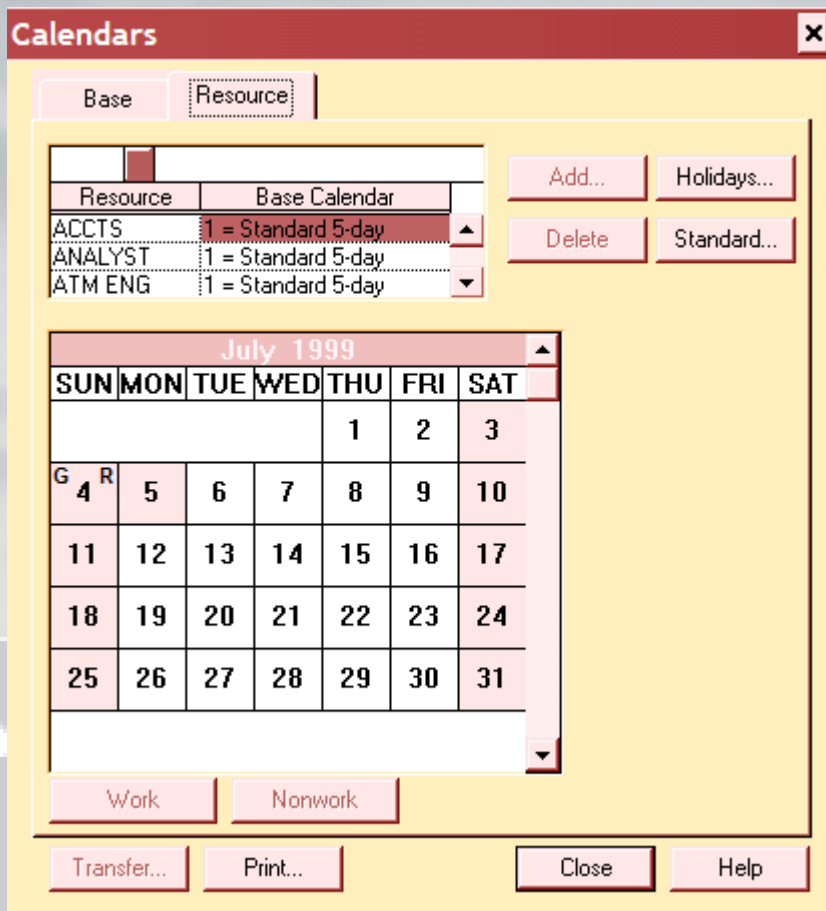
Calendars

Base | Resource

| Resource | Base Calendar |
|---|---|
| ACCTS | 1 = Standard 5-day |
| ANALYST | 1 = Standard 5-day |
| ATM ENG | 1 = Standard 5-day |

Add...
Holidays...
Delete
Standard...

July 1999

| SUN | MON | TUE | WED | THU | FRI | SAT |
|---|---|---|---|---|---|---|
| | | | | 1 | 2 | 3 |
| G 4 R | 5 | 6 | 7 | 8 | 9 | 10 |
| 11 | 12 | 13 | 14 | 15 | 16 | 17 |
| 18 | 19 | 20 | 21 | 22 | 23 | 24 |
| 25 | 26 | 27 | 28 | 29 | 30 | 31 |

Work
Nonwork

Transfer...
Print...
Close
Help